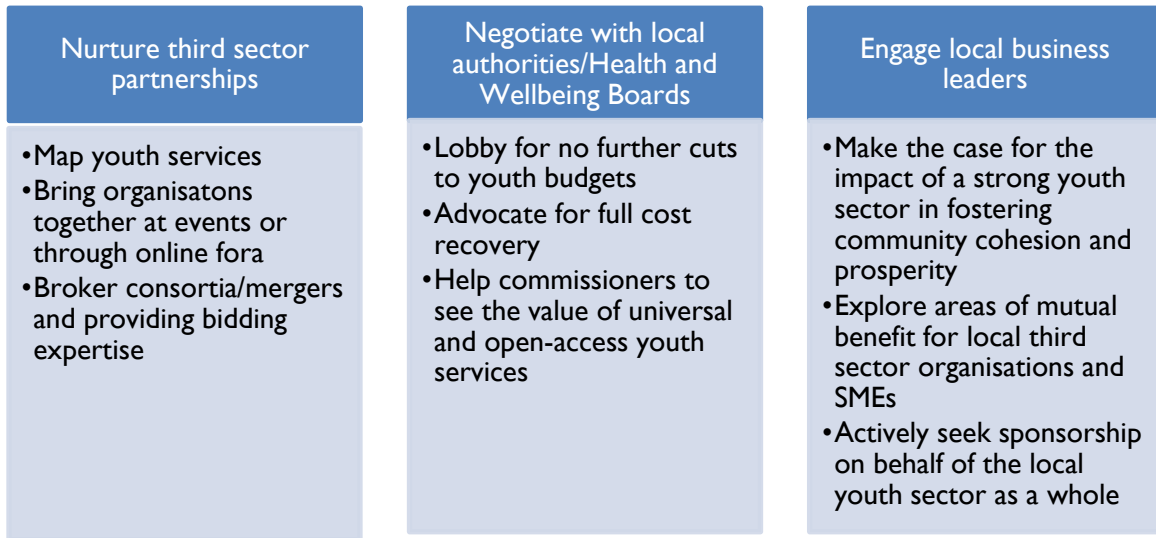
Nurture third sector partnerships

•Map youth services
•Bring organisatons together at events or through online fora
•Broker consortia/mergers and providing bidding expertise

Negotiate with local authorities/Health and Wellbeing Boards

•Lobby for no further cuts to youth budgets
•Advocate for full cost recovery
•Help commissioners to see the value of universal and open-access youth services

Engage local business leaders

•Make the case for the impact of a strong youth sector in fostering community cohesion and prosperity
•Explore areas of mutual benefit for local third sector organisations and SMEs
•Actively seek sponsorship on behalf of the local youth sector as a whole